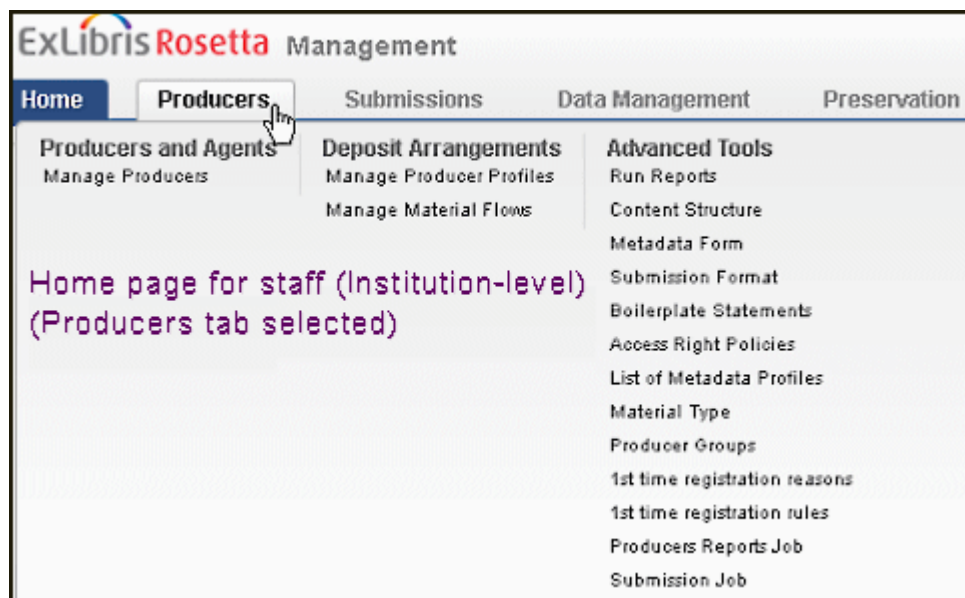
ExLibris Rosetta Management

Home
Producers
Submissions
Data Management
Preservation

Producers and Agents
Manage Producers

Deposit Arrangements
Manage Producer Profiles
Manage Material Flows

Advanced Tools
Run Reports
Content Structure
Metadata Form
Submission Format
Boilerplate Statements
Access Right Policies
List of Metadata Profiles
Material Type
Producer Groups
1st time registration reasons
1st time registration rules
Producers Reports Job
Submission Job

Home page for staff (Institution-level)
(Producers tab selected)